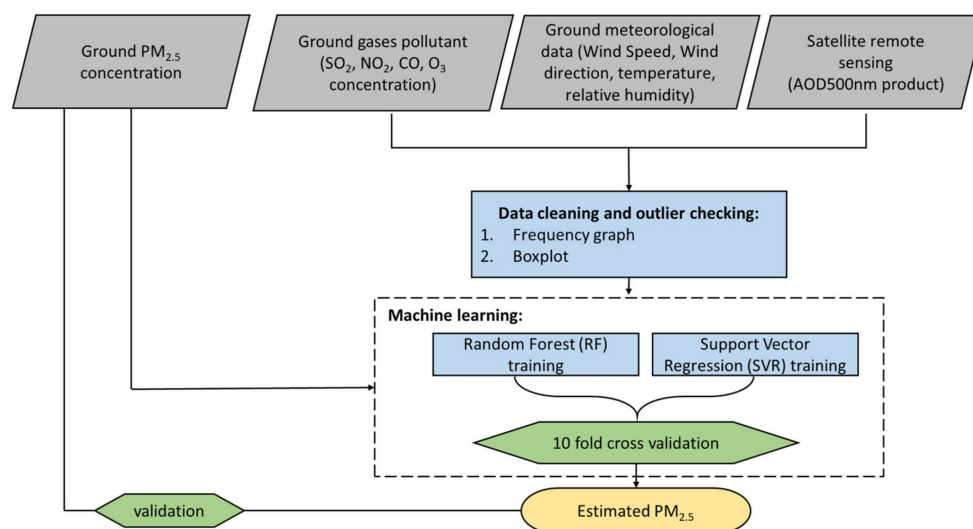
Ground $PM_{2.5}$ concentration

Ground gases pollutant ($SO_2$, $NO_2$, CO, $O_3$ concentration)

Ground meteorological data (Wind Speed, Wind direction, temperature, relative humidity)

Satellite remote sensing (AOD500nm product)

Data cleaning and outlier checking:
1. Frequency graph
2. Boxplot

Machine learning:

Random Forest (RF) training

Support Vector Regression (SVR) training

10 fold cross validation

validation

Estimated $PM_{2.5}$